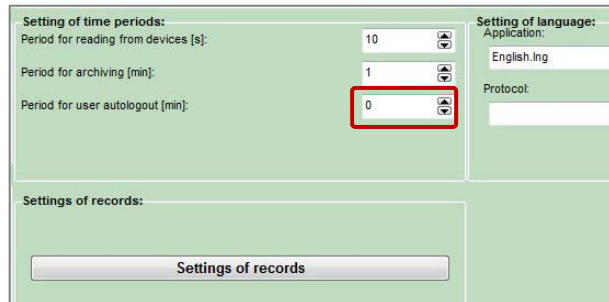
Setting of time periods:
Period for reading from devices [s]: 10
Period for archiving [min]: 1
Period for user autologout [min]: 0

Setting of language:
Application:
English.lng
Protocol:

Settings of records:
Settings of records